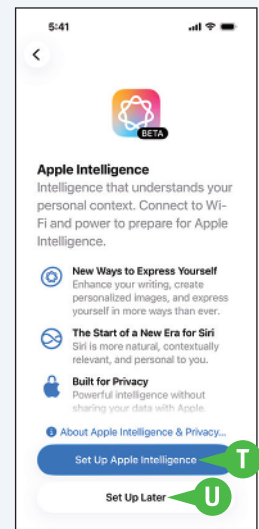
5:41

<

BETA

Apple Intelligence
Intelligence that understands your personal context. Connect to Wi-Fi and power to prepare for Apple Intelligence.

New Ways to Express Yourself
Enhance your writing, create personalized images, and express yourself in more ways than ever.

The Start of a New Era for Siri
Siri is more natural, contextually relevant, and personal to you.

Built for Privacy
Powerful intelligence without sharing your data with Apple.

About Apple Intelligence & Privacy...

Set Up Apple Intelligence

T

Set Up Later

U